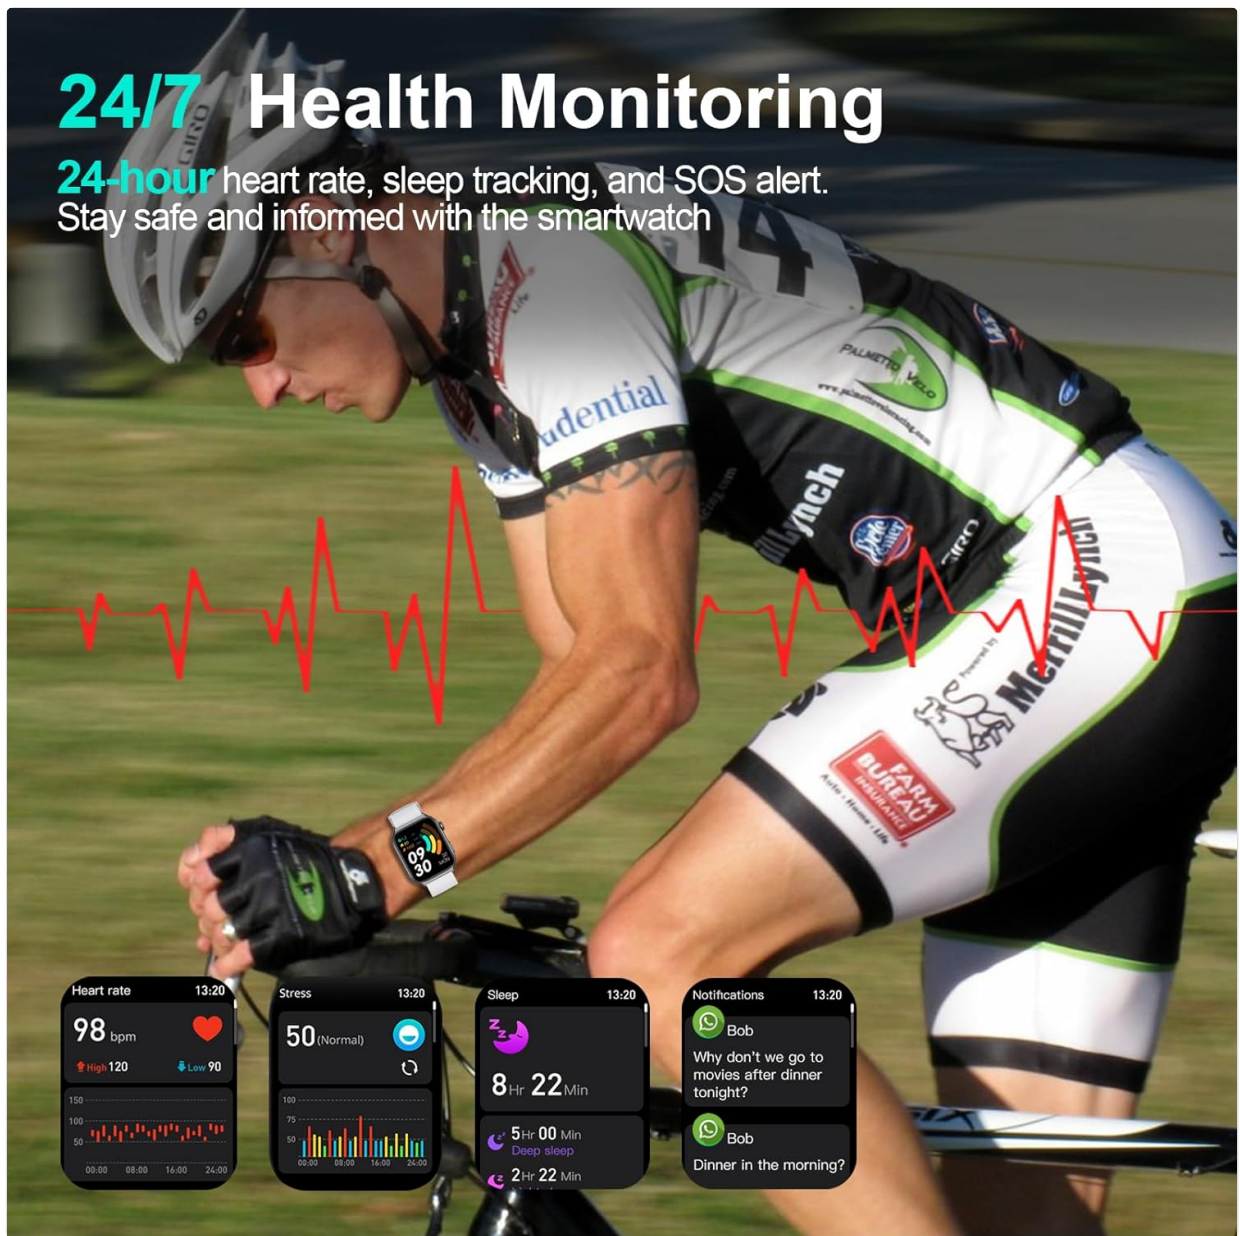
24/7 Health Monitoring

24-hour heart rate, sleep tracking, and SOS alert. Stay safe and informed with the smartwatch

GIRO

udential

PALMETTO VELO

Merrill Lynch

FARM BUREAU INSURANCE

09
30

Heart rate 13:20
98 bpm
High 120 Low 90
150
100
50
00:00 08:00 16:00 24:00

Stress 13:20
50 (Normal)
100
75
50
00:00 08:00 16:00 24:00

Sleep 13:20
8 Hr 22 Min
5 Hr 00 Min
Deep sleep
2 Hr 22 Min

Notifications 13:20
Bob
Why don't we go to movies after dinner tonight?
Bob
Dinner in the morning?